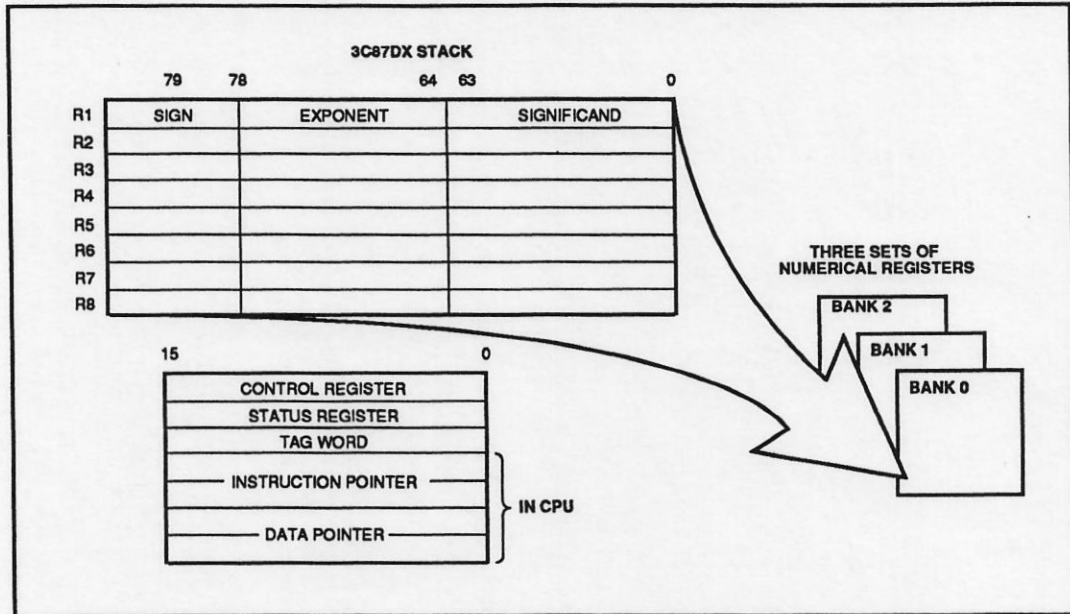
3C87DX STACK

79 78 64 63 0

| | SIGN | EXPONENT | SIGNIFICAND |
|---|---|---|---|
| R1 | | | |
| R2 | | | |
| R3 | | | |
| R4 | | | |
| R5 | | | |
| R6 | | | |
| R7 | | | |
| R8 | | | |

THREE SETS OF NUMERICAL REGISTERS

BANK 2

BANK 1

BANK 0

15 0

CONTROL REGISTER

STATUS REGISTER

TAG WORD

INSTRUCTION POINTER

DATA POINTER

IN CPU